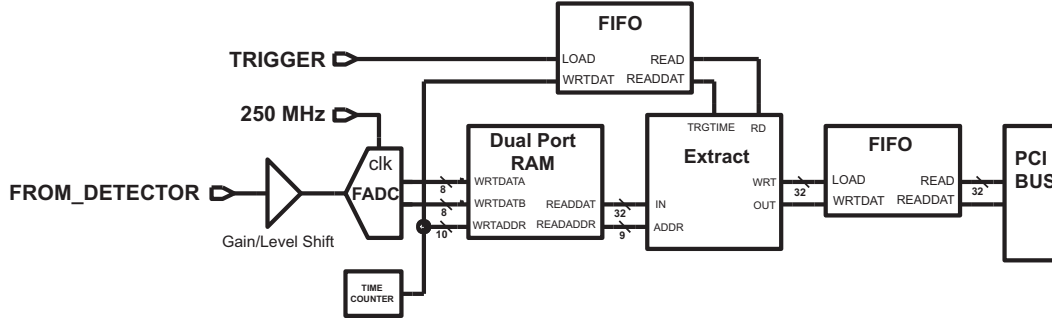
FIFO
LOAD
READ
WRTDAT
READDAT

TRIGGER

250 MHz

FROM_DETECTOR

Gain/Level Shift

clk
FADC

8
8
10

Dual Port RAM
WRTDATA
WRTDATB
WRTADDR
READDAT
READADDR

32
9

TRGTIME
RD
Extract
IN
ADDR
WRT
OUT

32

FIFO
LOAD
READ
WRTDAT
READDAT

32

PCI
BUS

TIME COUNTER